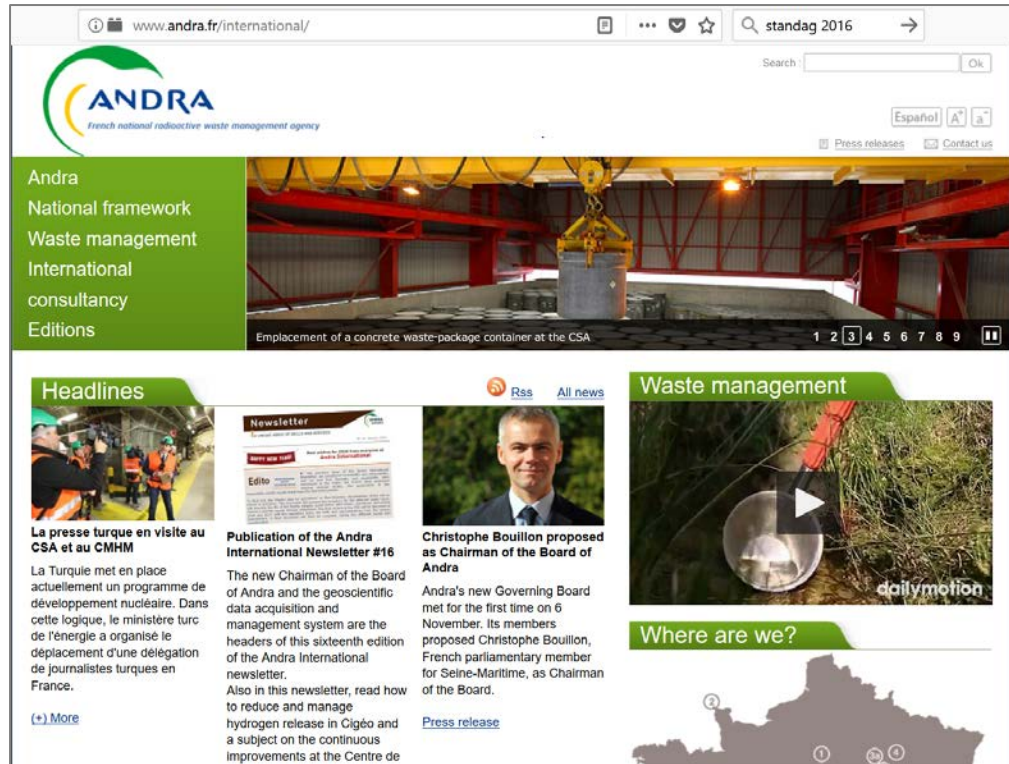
www.andra.fr/international/

standag 2016

Search : Ok

ANDRA
French national radioactive waste management agency

Español A+ A-

Press releases Contact us

Andra
National framework
Waste management
International consultancy
Editions

Emplacement of a concrete waste-package container at the CSA

1 2 3 4 5 6 7 8 9

Headlines

Rss All news

La presse turque en visite au CSA et au CMHM

La Turquie met en place actuellement un programme de développement nucléaire. Dans cette logique, le ministère turc de l'énergie a organisé le déplacement d'une délégation de journalistes turques en France.

(+) More

Newsletter

Edito

Publication of the Andra International Newsletter #16

The new Chairman of the Board of Andra and the geoscientific data acquisition and management system are the headers of this sixteenth edition of the Andra International newsletter.
Also in this newsletter, read how to reduce and manage hydrogen release in Cigéo and a subject on the continuous improvements at the Centre de

Christophe Bouillon proposed as Chairman of the Board of Andra

Andra's new Governing Board met for the first time on 6 November. Its members proposed Christophe Bouillon, French parliamentary member for Seine-Maritime, as Chairman of the Board.

Press release

Waste management

dailymotion

Where are we?

2

1 3a 4